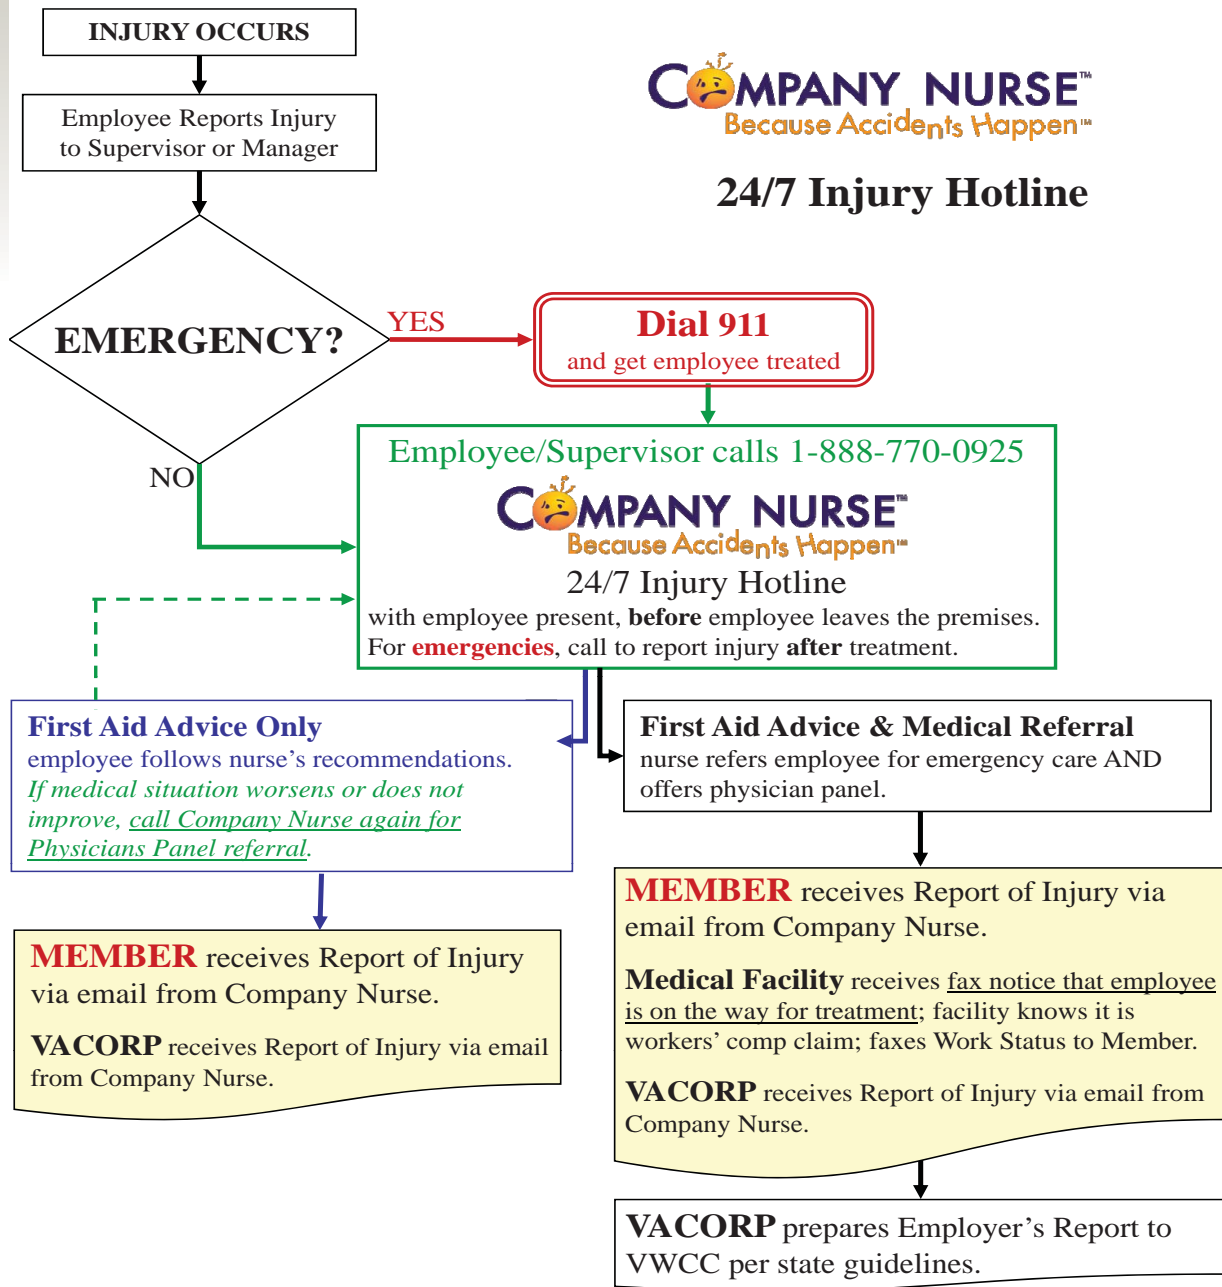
INJURY OCCURS

Employee Reports Injury to Supervisor or Manager

COMPANY NURSE™
Because Accidents Happen™

24/7 Injury Hotline

EMERGENCY?

YES

Dial 911
and get employee treated

NO

Employee/Supervisor calls 1-888-770-0925

COMPANY NURSE™
Because Accidents Happen™

24/7 Injury Hotline
with employee present, **before** employee leaves the premises. For **emergencies**, call to report injury **after** treatment.

**First Aid Advice Only**
employee follows nurse's recommendations. *If medical situation worsens or does not improve, call Company Nurse again for Physicians Panel referral.*

**First Aid Advice & Medical Referral**
nurse refers employee for emergency care AND offers physician panel.

**MEMBER** receives Report of Injury via email from Company Nurse.

**VACORP** receives Report of Injury via email from Company Nurse.

**MEMBER** receives Report of Injury via email from Company Nurse.

**Medical Facility** receives fax notice that employee is on the way for treatment; facility knows it is workers' comp claim; faxes Work Status to Member.

**VACORP** receives Report of Injury via email from Company Nurse.

**VACORP** prepares Employer's Report to VWCC per state guidelines.